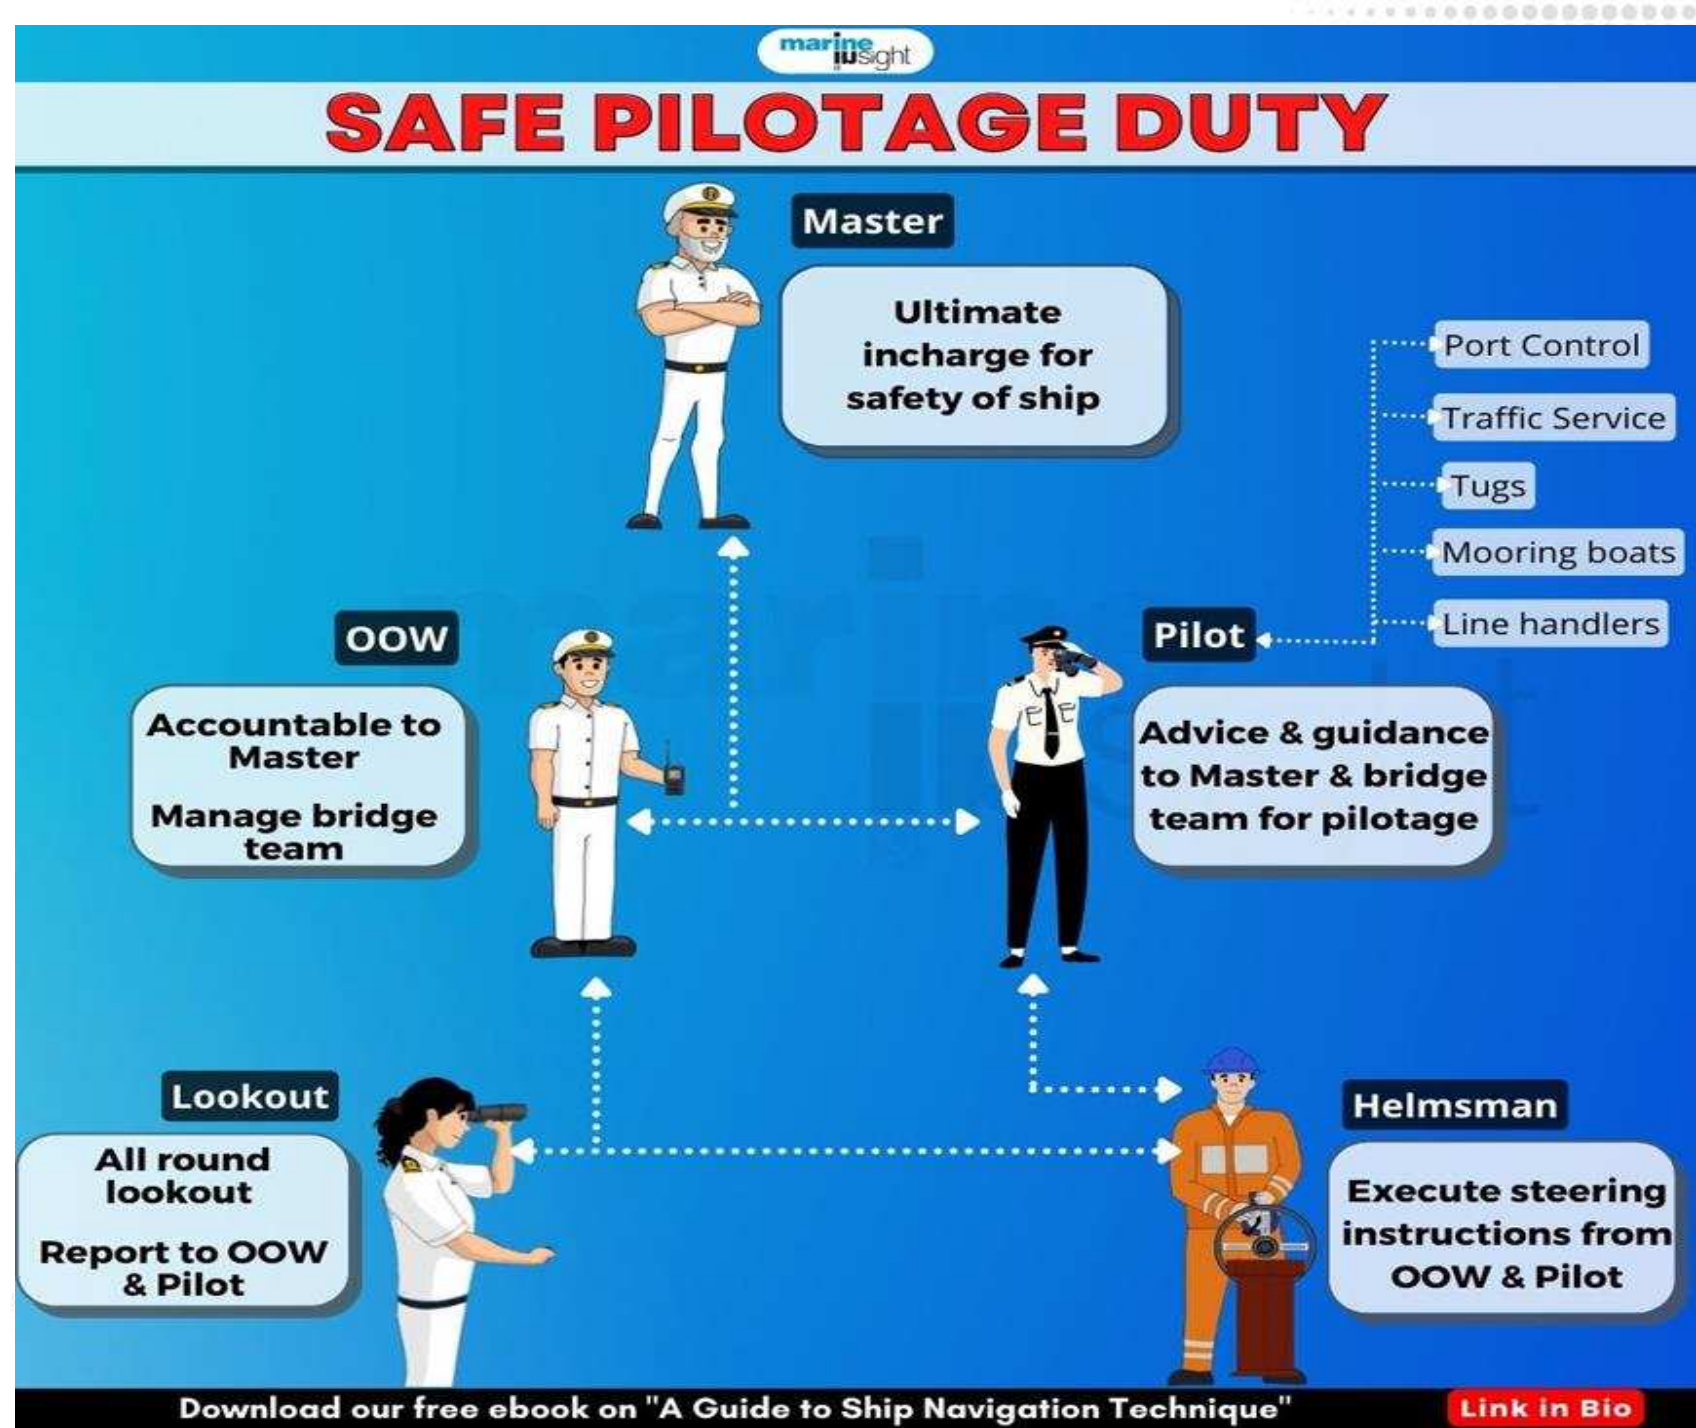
marine insight

SAFE PILOTAGE DUTY

Master

Ultimate incharge for safety of ship

Port Control

Traffic Service

Tugs

Mooring boats

Line handlers

OOW

Accountable to Master

Manage bridge team

Pilot

Advice & guidance to Master & bridge team for pilotage

Lookout

All round lookout

Report to OOW & Pilot

Helmsman

Execute steering instructions from OOW & Pilot

Download our free ebook on "A Guide to Ship Navigation Technique"

Link in Bio